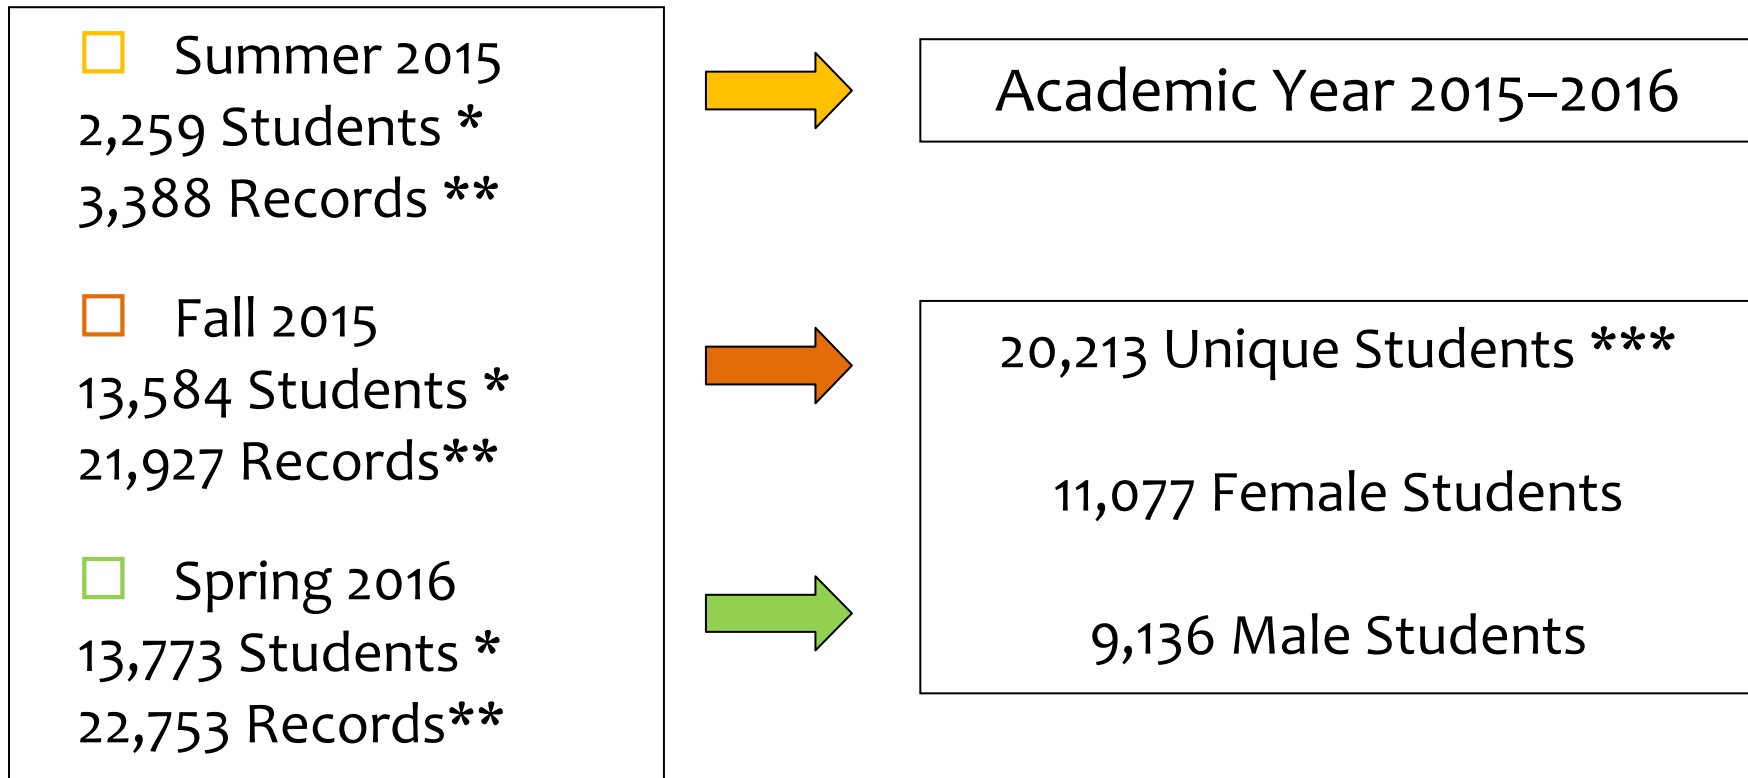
Summer 2015
2,259 Students *
3,388 Records **

Fall 2015
13,584 Students *
21,927 Records**

Spring 2016
13,773 Students *
22,753 Records**

Academic Year 2015–2016

20,213 Unique Students ***

11,077 Female Students

9,136 Male Students